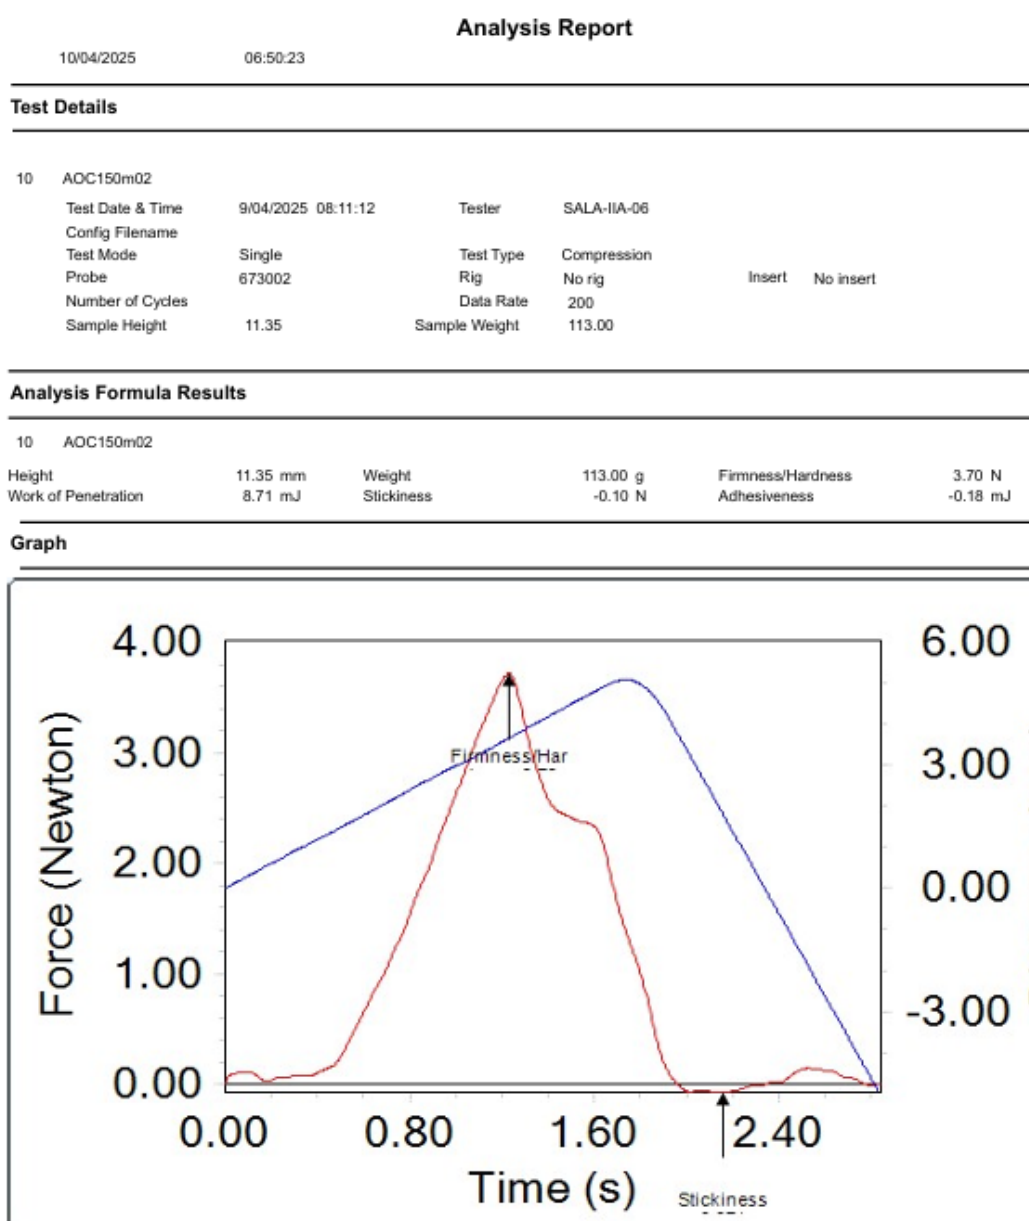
Analysis Report

10/04/2025 06:50:23

Test Details

10 AOC150m02

Test Date & Time 9/04/2025 08:11:12 Tester SALA-IIA-06
Config Filename
Test Mode Single Test Type Compression
Probe 673002 Rig No rig Insert No insert
Number of Cycles Data Rate 200
Sample Height 11.35 Sample Weight 113.00

Analysis Formula Results

10 AOC150m02

| Height | 11.35 mm | Weight | 113.00 g | Firmness/Hardness | 3.70 N |
|---|---|---|---|---|---|
| Work of Penetration | 8.71 mJ | Stickiness | -0.10 N | Adhesiveness | -0.18 mJ |

Graph

4.00
3.00
2.00
1.00
0.00
Force (Newton)
6.00
3.00
0.00
-3.00
Firmness/Har
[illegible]
0.00 0.80 1.60 2.40
Time (s)
Stickiness
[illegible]